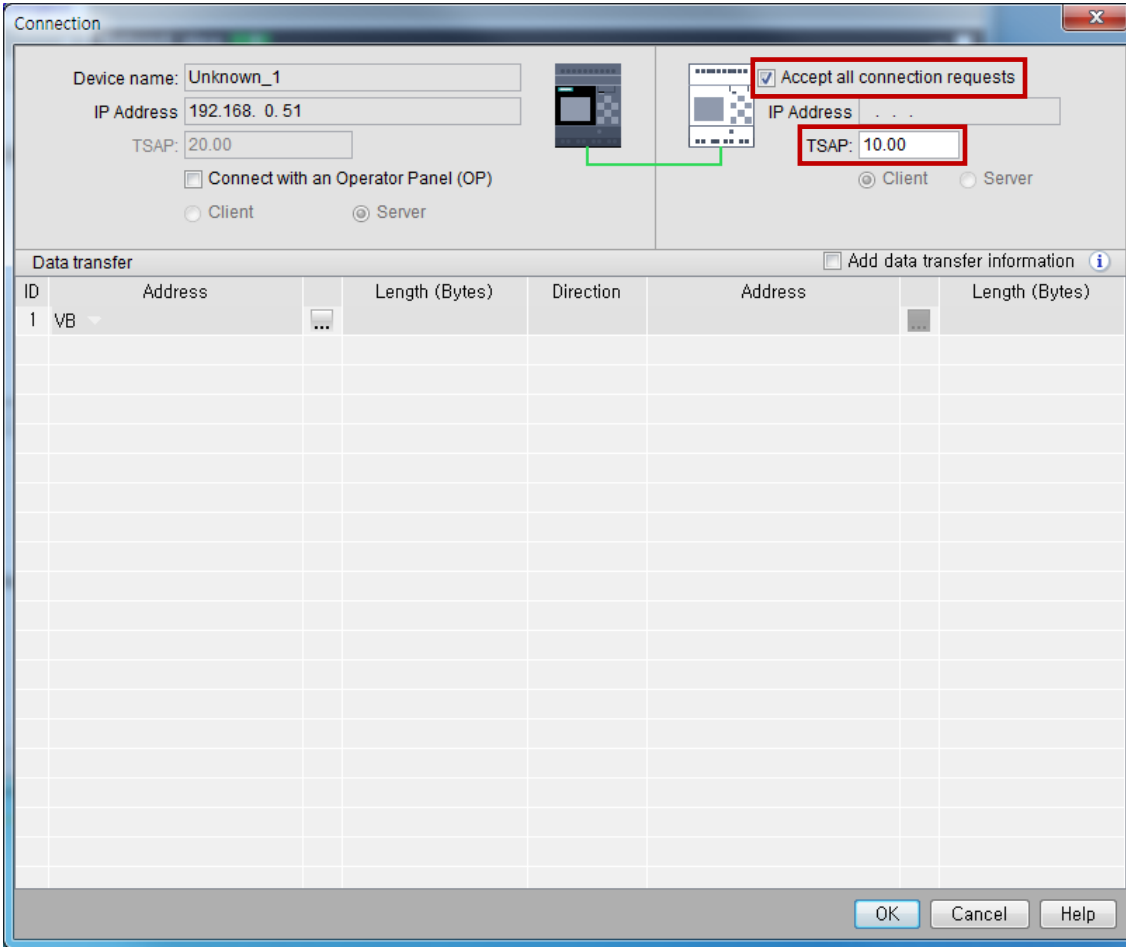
Connection

Device name: Unknown_1
IP Address 192.168. 0. 51
TSAP: 20.00
Connect with an Operator Panel (OP)
Client
Server

Accept all connection requests
IP Address . . .
TSAP: 10.00
Client
Server

Data transfer
Add data transfer information

| ID | Address | | Length (Bytes) | Direction | Address | | Length (Bytes) |
|---|---|---|---|---|---|---|---|
| 1 | VB | ... | | | | ... | |

OK Cancel Help